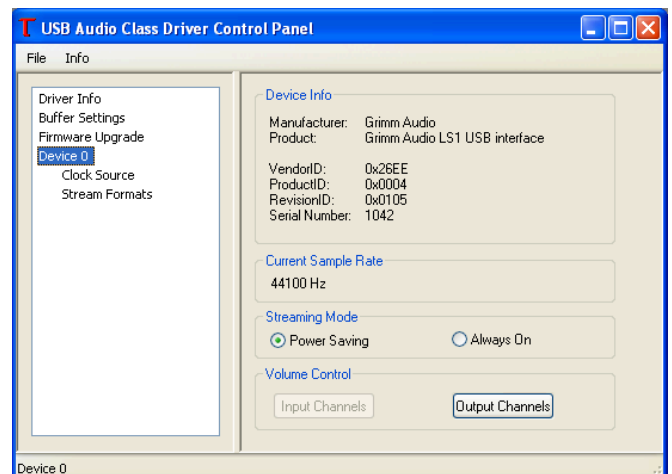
USB Audio Class Driver Control Panel

File Info

Driver Info
Buffer Settings
Firmware Upgrade
Device 0
Clock Source
Stream Formats

Device Info

Manufacturer: Grimm Audio
Product: Grimm Audio LS1 USB interface

VendorID: 0x26EE
ProductID: 0x0004
RevisionID: 0x0105
Serial Number: 1042

Current Sample Rate

44100 Hz

Streaming Mode

Power Saving
Always On

Volume Control

Input Channels
Output Channels

Device 0